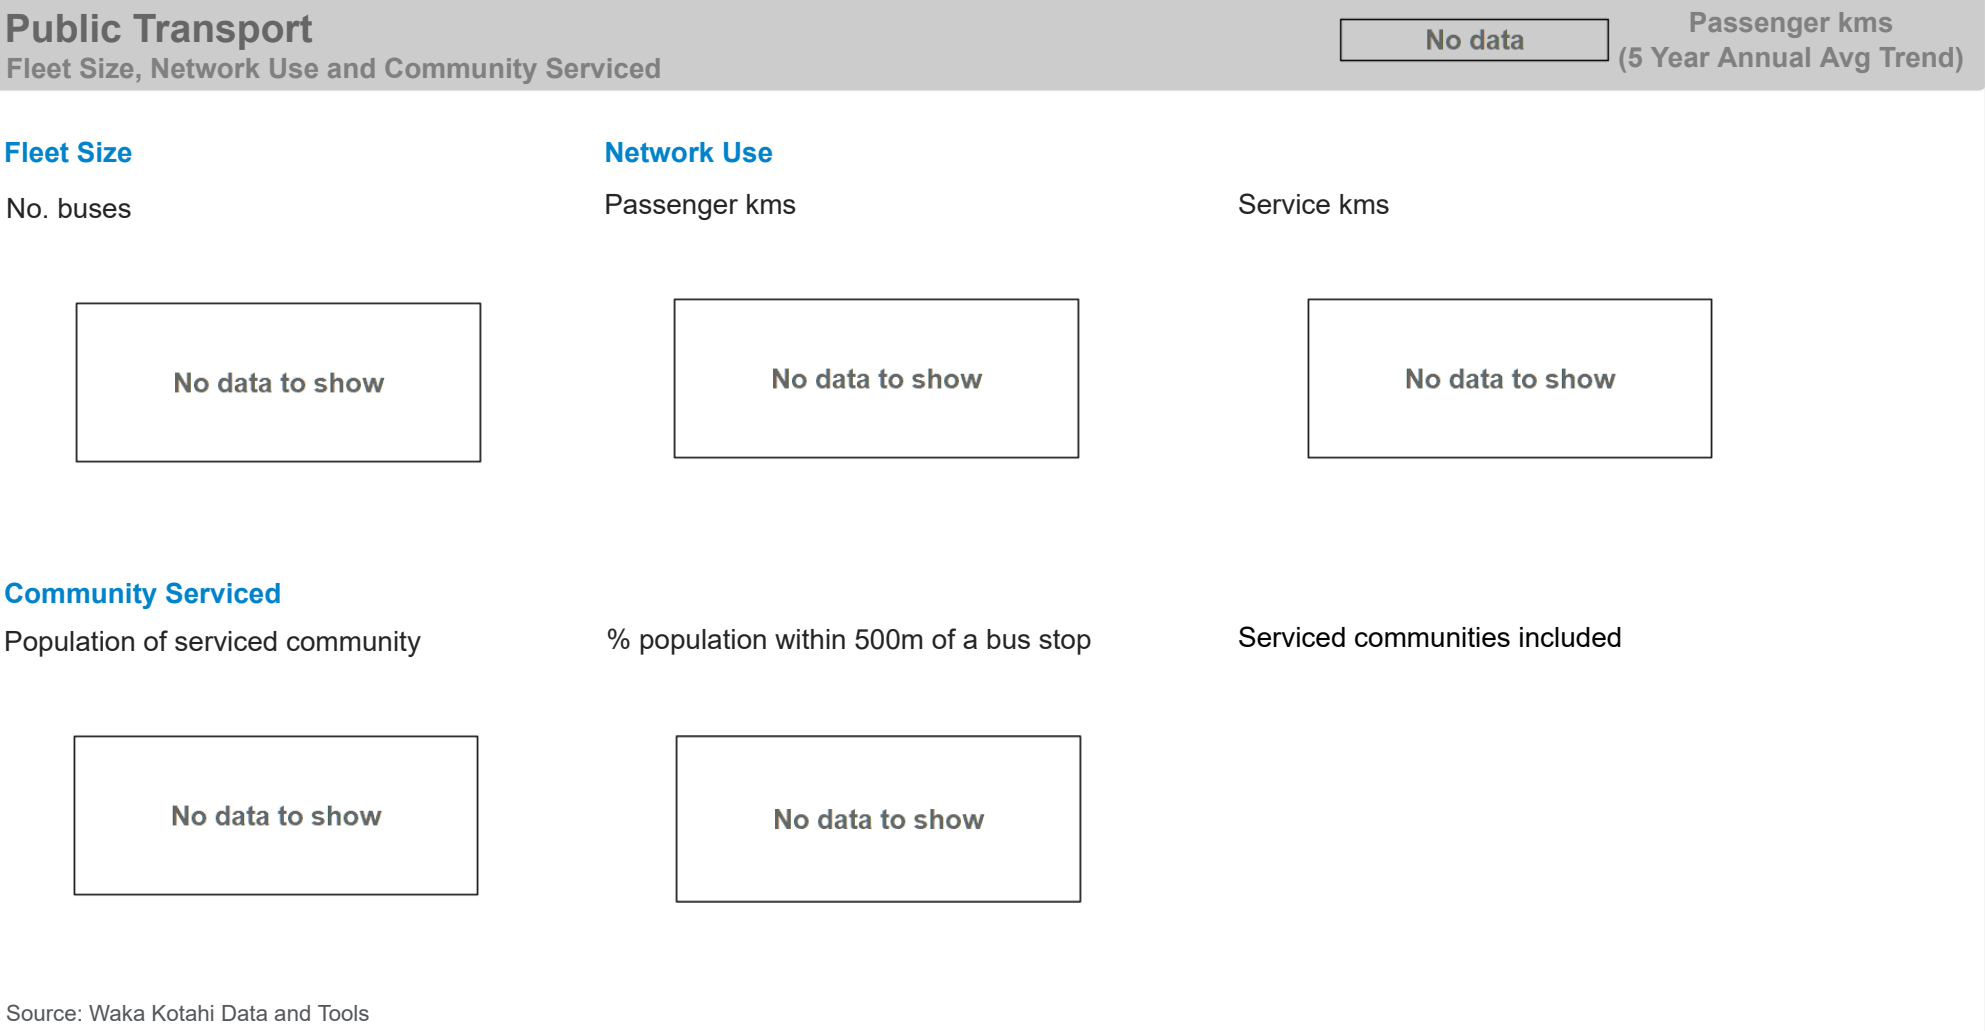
Public Transport
Fleet Size, Network Use and Community Serviced

No data

Passenger kms
(5 Year Annual Avg Trend)

Fleet Size

No. buses

No data to show

Network Use

Passenger kms

No data to show

Service kms

No data to show

Community Serviced

Population of serviced community

No data to show

% population within 500m of a bus stop

No data to show

Serviced communities included

Source: Waka Kotahi Data and Tools